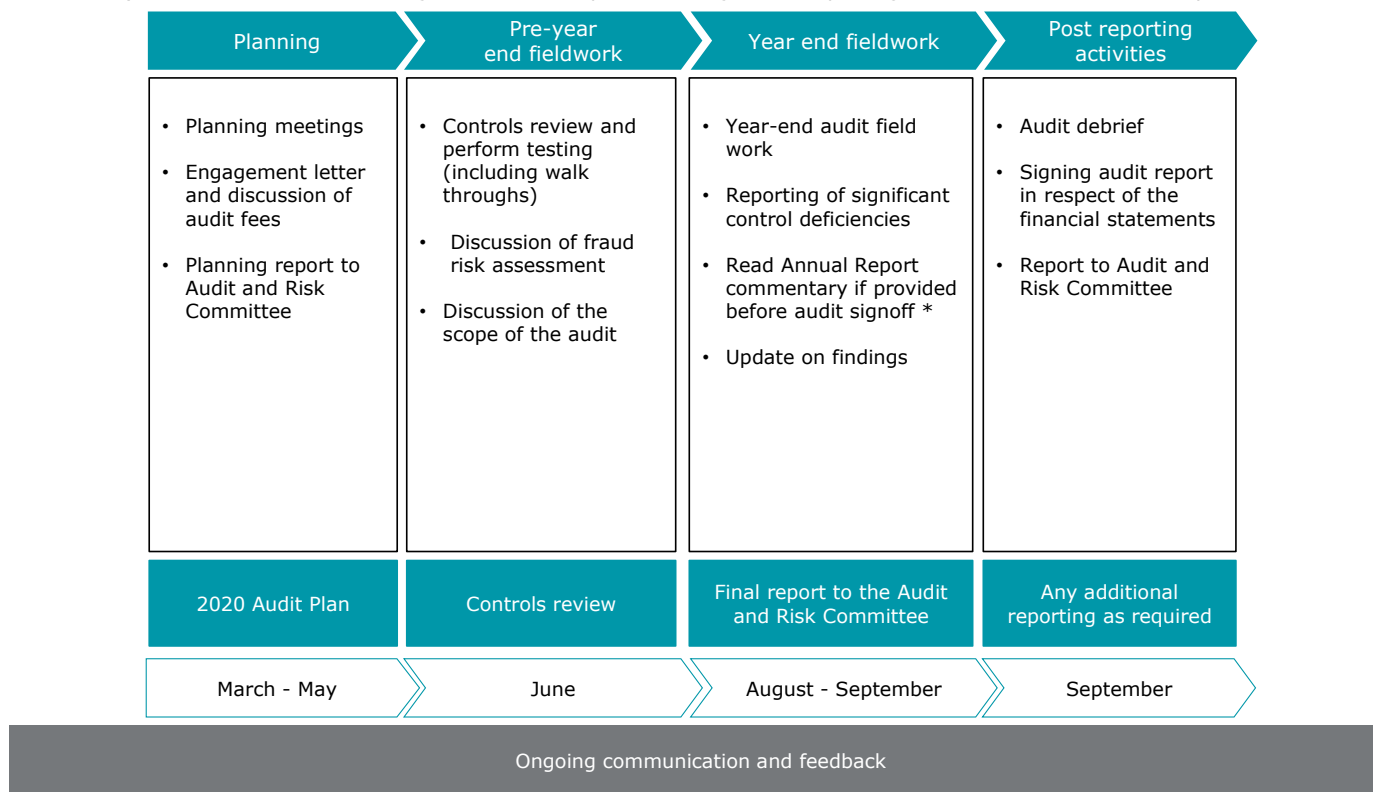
Planning

Pre-year end fieldwork

Year end fieldwork

Post reporting activities

• Planning meetings
• Engagement letter and discussion of audit fees
• Planning report to Audit and Risk Committee

• Controls review and perform testing (including walk throughs)
• Discussion of fraud risk assessment
• Discussion of the scope of the audit

• Year-end audit field work
• Reporting of significant control deficiencies
• Read Annual Report commentary if provided before audit signoff *
• Update on findings

• Audit debrief
• Signing audit report in respect of the financial statements
• Report to Audit and Risk Committee

2020 Audit Plan

Controls review

Final report to the Audit and Risk Committee

Any additional reporting as required

March - May

June

August - September

September

Ongoing communication and feedback